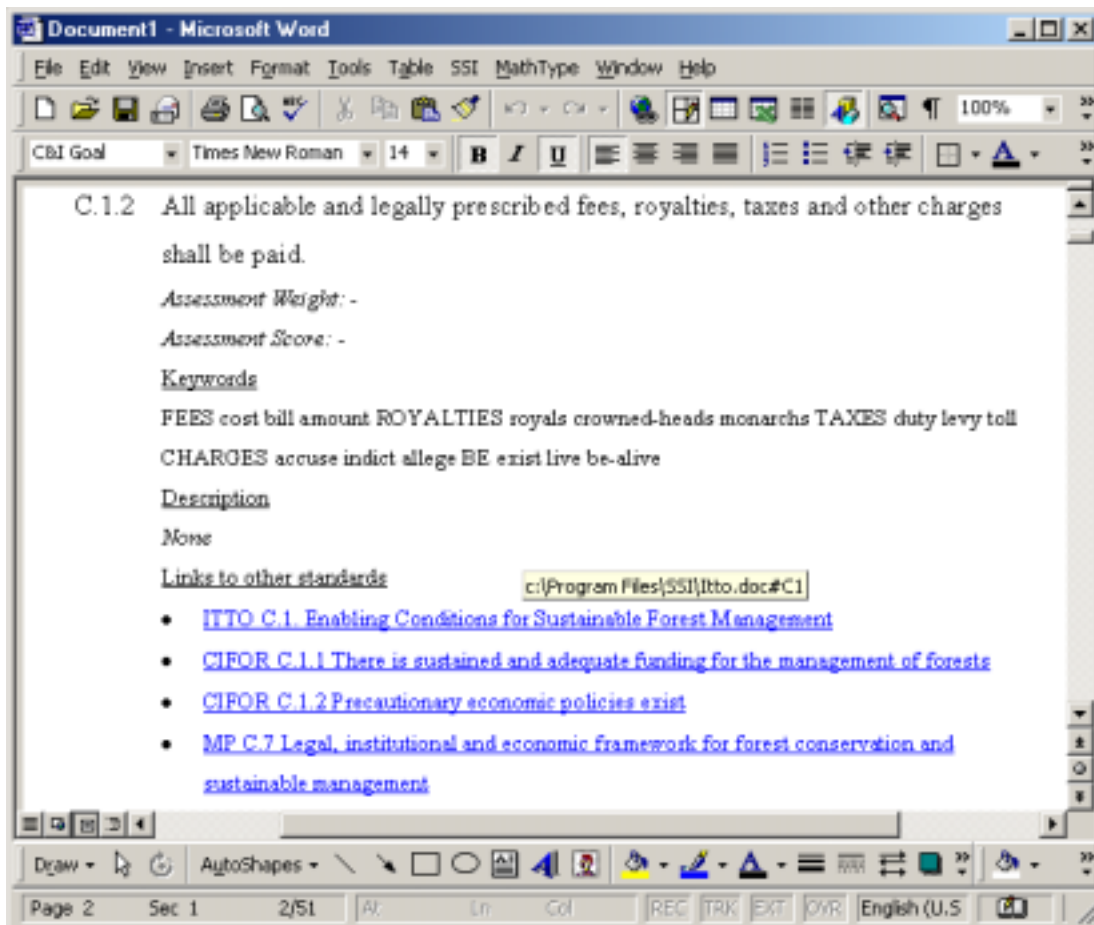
Document1 - Microsoft Word

File Edit View Insert Format Tools Table SSI MathType Window Help

100%

C&I Goal Times New Roman 14 B I U

C.1.2 All applicable and legally prescribed fees, royalties, taxes and other charges shall be paid.

Assessment Weight: -

Assessment Score: -

Keywords

FEES cost bill amount ROYALTIES royals crowned-heads monarchs TAXES duty levy toll CHARGES accuse indict allege BE exist live be-alive

Description

None

Links to other standards

c:\Program Files\SSI\Itto.doc#C1

- ITTO C.1. Enabling Conditions for Sustainable Forest Management
- CIFOR C.1.1 There is sustained and adequate funding for the management of forests
- CIFOR C.1.2 Precautionary economic policies exist
- MP C.7 Legal, institutional and economic framework for forest conservation and sustainable management

Draw AutoShapes

Page 2 Sec 1 2/51 At Ln Col REC TRK EXT OVR English (U.S